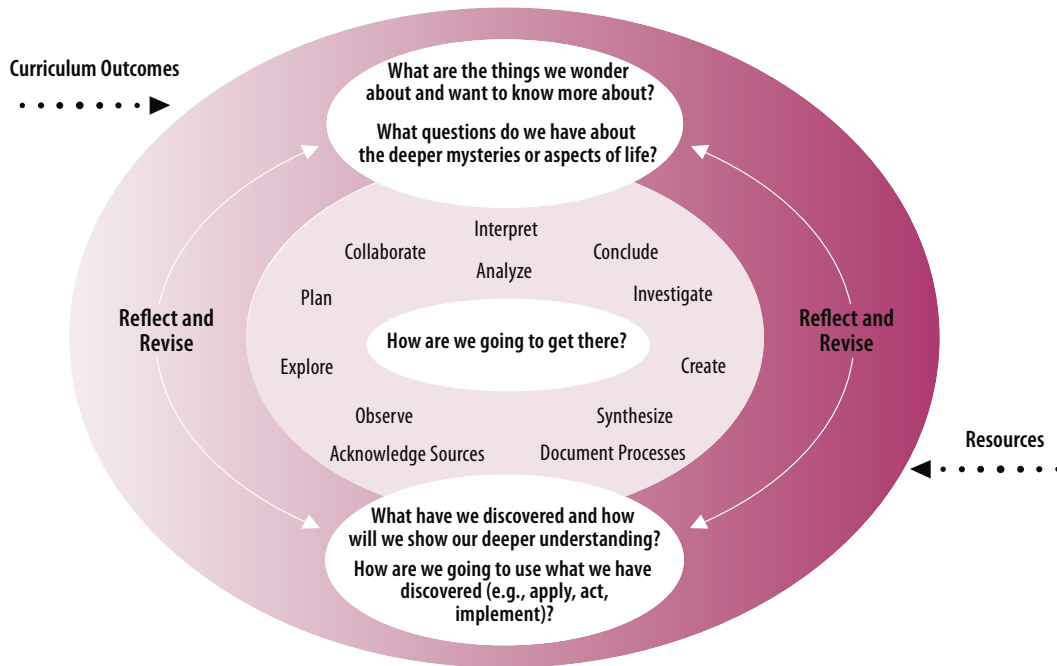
Curriculum Outcomes

What are the things we wonder about and want to know more about?

What questions do we have about the deeper mysteries or aspects of life?

Reflect and Revise

Interpret

Collaborate

Conclude

Analyze

Plan

Investigate

How are we going to get there?

Explore

Create

Observe

Synthesize

Acknowledge Sources

Document Processes

Reflect and Revise

Resources

What have we discovered and how will we show our deeper understanding?

How are we going to use what we have discovered (e.g., apply, act, implement)?